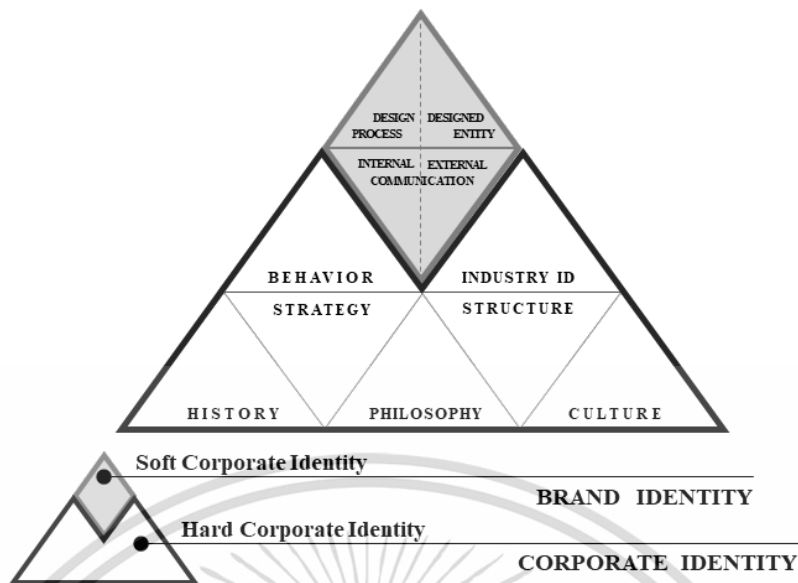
DESIGN PROCESS

DESIGNED ENTITY

INTERNAL COMMUNICATION

EXTERNAL COMMUNICATION

BEHAVIOR

INDUSTRY ID

STRATEGY

STRUCTURE

HISTORY

PHILOSOPHY

CULTURE

Soft Corporate Identity

BRAND IDENTITY

Hard Corporate Identity

CORPORATE IDENTITY